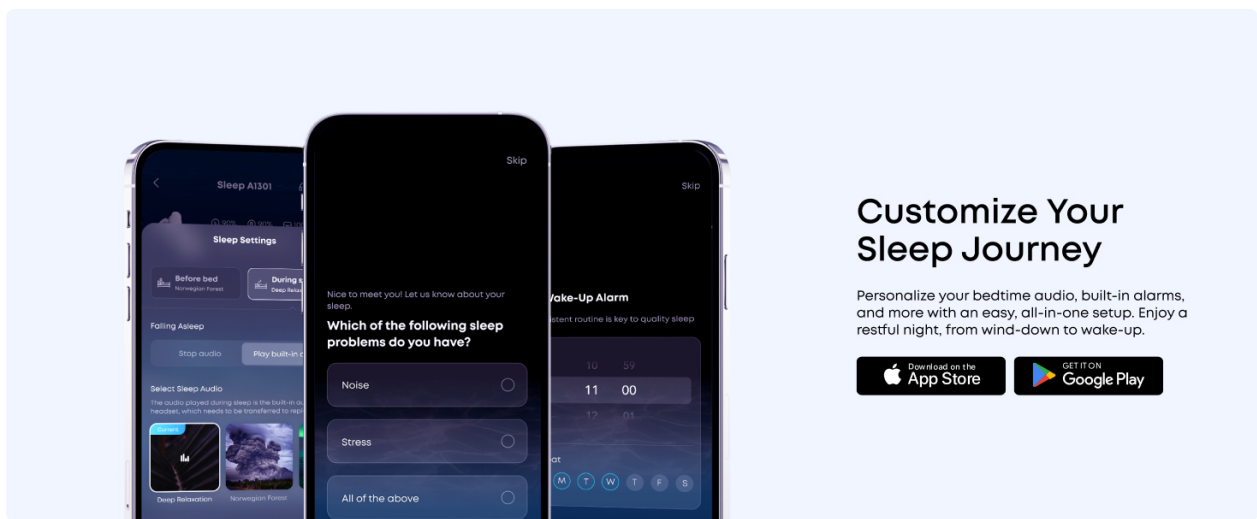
Sleep A1301

90% 90%

Sleep Settings

Before bed
Norwegian Forest

During s
Deep Relax

Falling Asleep

Stop audio

Play built-in

Select Sleep Audio

The audio played during sleep is the built-in a headset, which needs to be transferred to rep

Current

Deep Relaxation

Norwegian Forest

Skip

Nice to meet you! Let us know about your sleep.

Which of the following sleep problems do you have?

Noise

Stress

All of the above

Skip

Wake-Up Alarm

stent routine is key to quality sleep

10 59

11 00

12 01

at

M T W T F S

Customize Your Sleep Journey

Personalize your bedtime audio, built-in alarms, and more with an easy, all-in-one setup. Enjoy a restful night, from wind-down to wake-up.

Download on the App Store

GET IT ON Google Play